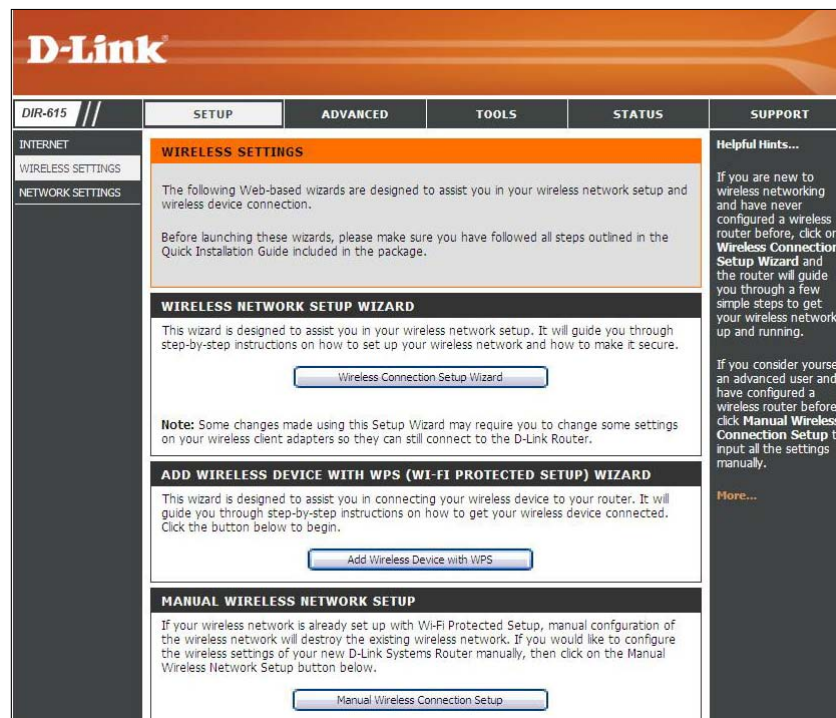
D-Link

DIR-615

SETUP | ADVANCED | TOOLS | STATUS | SUPPORT

INTERNET
WIRELESS SETTINGS
NETWORK SETTINGS

WIRELESS SETTINGS

The following Web-based wizards are designed to assist you in your wireless network setup and wireless device connection.

Before launching these wizards, please make sure you have followed all steps outlined in the Quick Installation Guide included in the package.

WIRELESS NETWORK SETUP WIZARD

This wizard is designed to assist you in your wireless network setup. It will guide you through step-by-step instructions on how to set up your wireless network and how to make it secure.

Wireless Connection Setup Wizard

Note: Some changes made using this Setup Wizard may require you to change some settings on your wireless client adapters so they can still connect to the D-Link Router.

ADD WIRELESS DEVICE WITH WPS (WI-FI PROTECTED SETUP) WIZARD

This wizard is designed to assist you in connecting your wireless device to your router. It will guide you through step-by-step instructions on how to get your wireless device connected. Click the button below to begin.

Add Wireless Device with WPS

MANUAL WIRELESS NETWORK SETUP

If your wireless network is already set up with Wi-Fi Protected Setup, manual confguration of the wireless network will destroy the existing wireless network. If you would like to configure the wireless settings of your new D-Link Systems Router manually, then click on the Manual Wireless Network Setup button below.

Manual Wireless Connection Setup

Helpful Hints...

If you are new to wireless networking and have never configured a wireless router before, click on Wireless Connection Setup Wizard and the router will guide you through a few simple steps to get your wireless network up and running.

If you consider yourse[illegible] an advanced user and have configured a wireless router before click Manual Wireless Connection Setup t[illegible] input all the settings manually.

More...